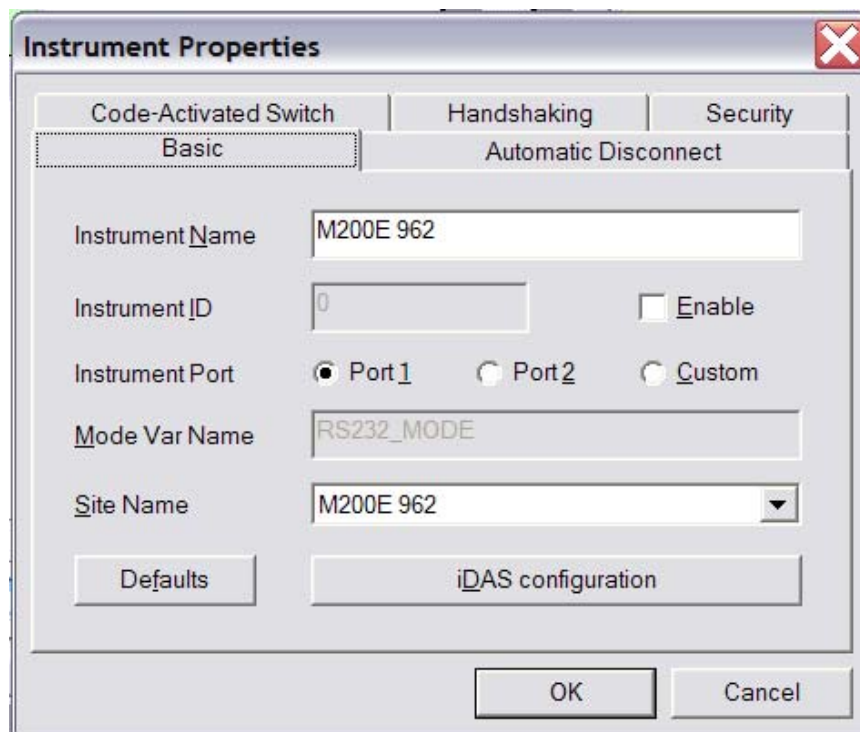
Instrument Properties

Code-Activated Switch
Handshaking
Security
Basic
Automatic Disconnect

Instrument Name
M200E 962

Instrument ID
0
Enable

Instrument Port
Port 1
Port 2
Custom

Mode Var Name
RS232_MODE

Site Name
M200E 962

Defaults
iDAS configuration

OK
Cancel